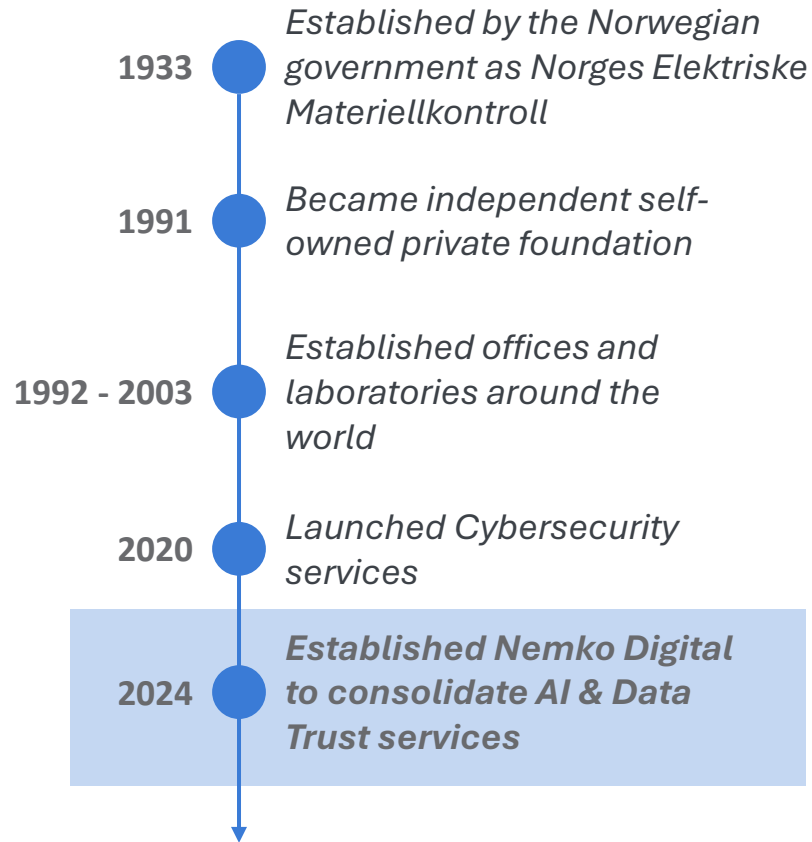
1933 Established by the Norwegian government as Norges Elektriske Materiellkontroll

1991 Became independent self-owned private foundation

1992 - 2003 Established offices and laboratories around the world

2020 Launched Cybersecurity services

2024 Established Nemko Digital to consolidate AI & Data Trust services